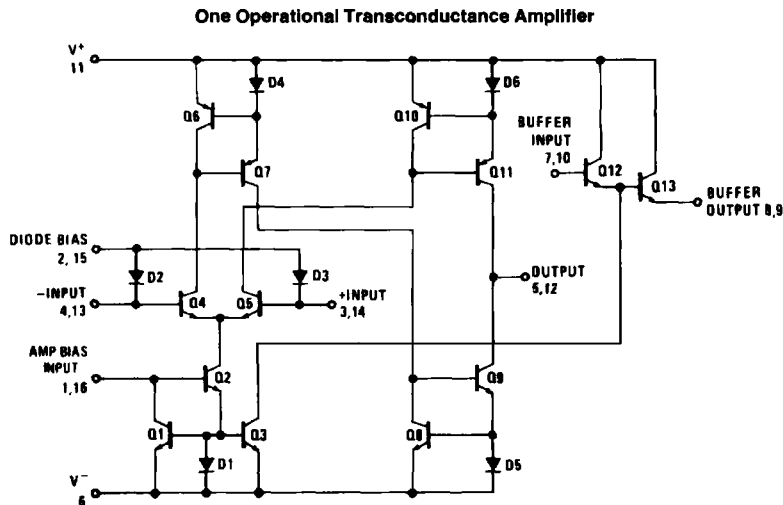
One Operational Transconductance Amplifier

V⁺
11

D4

Q6

Q7

D6

Q10

Q11

BUFFER
INPUT
7,10

Q12

Q13

BUFFER
OUTPUT 8,9

DIODE BIAS
2, 15

D2

D3

–INPUT
4,13

Q4

Q5

+INPUT
3,14

OUTPUT
5,12

AMP BIAS
INPUT
1,16

Q2

Q9

Q1

Q3

Q8

D1

D5

V⁻
6